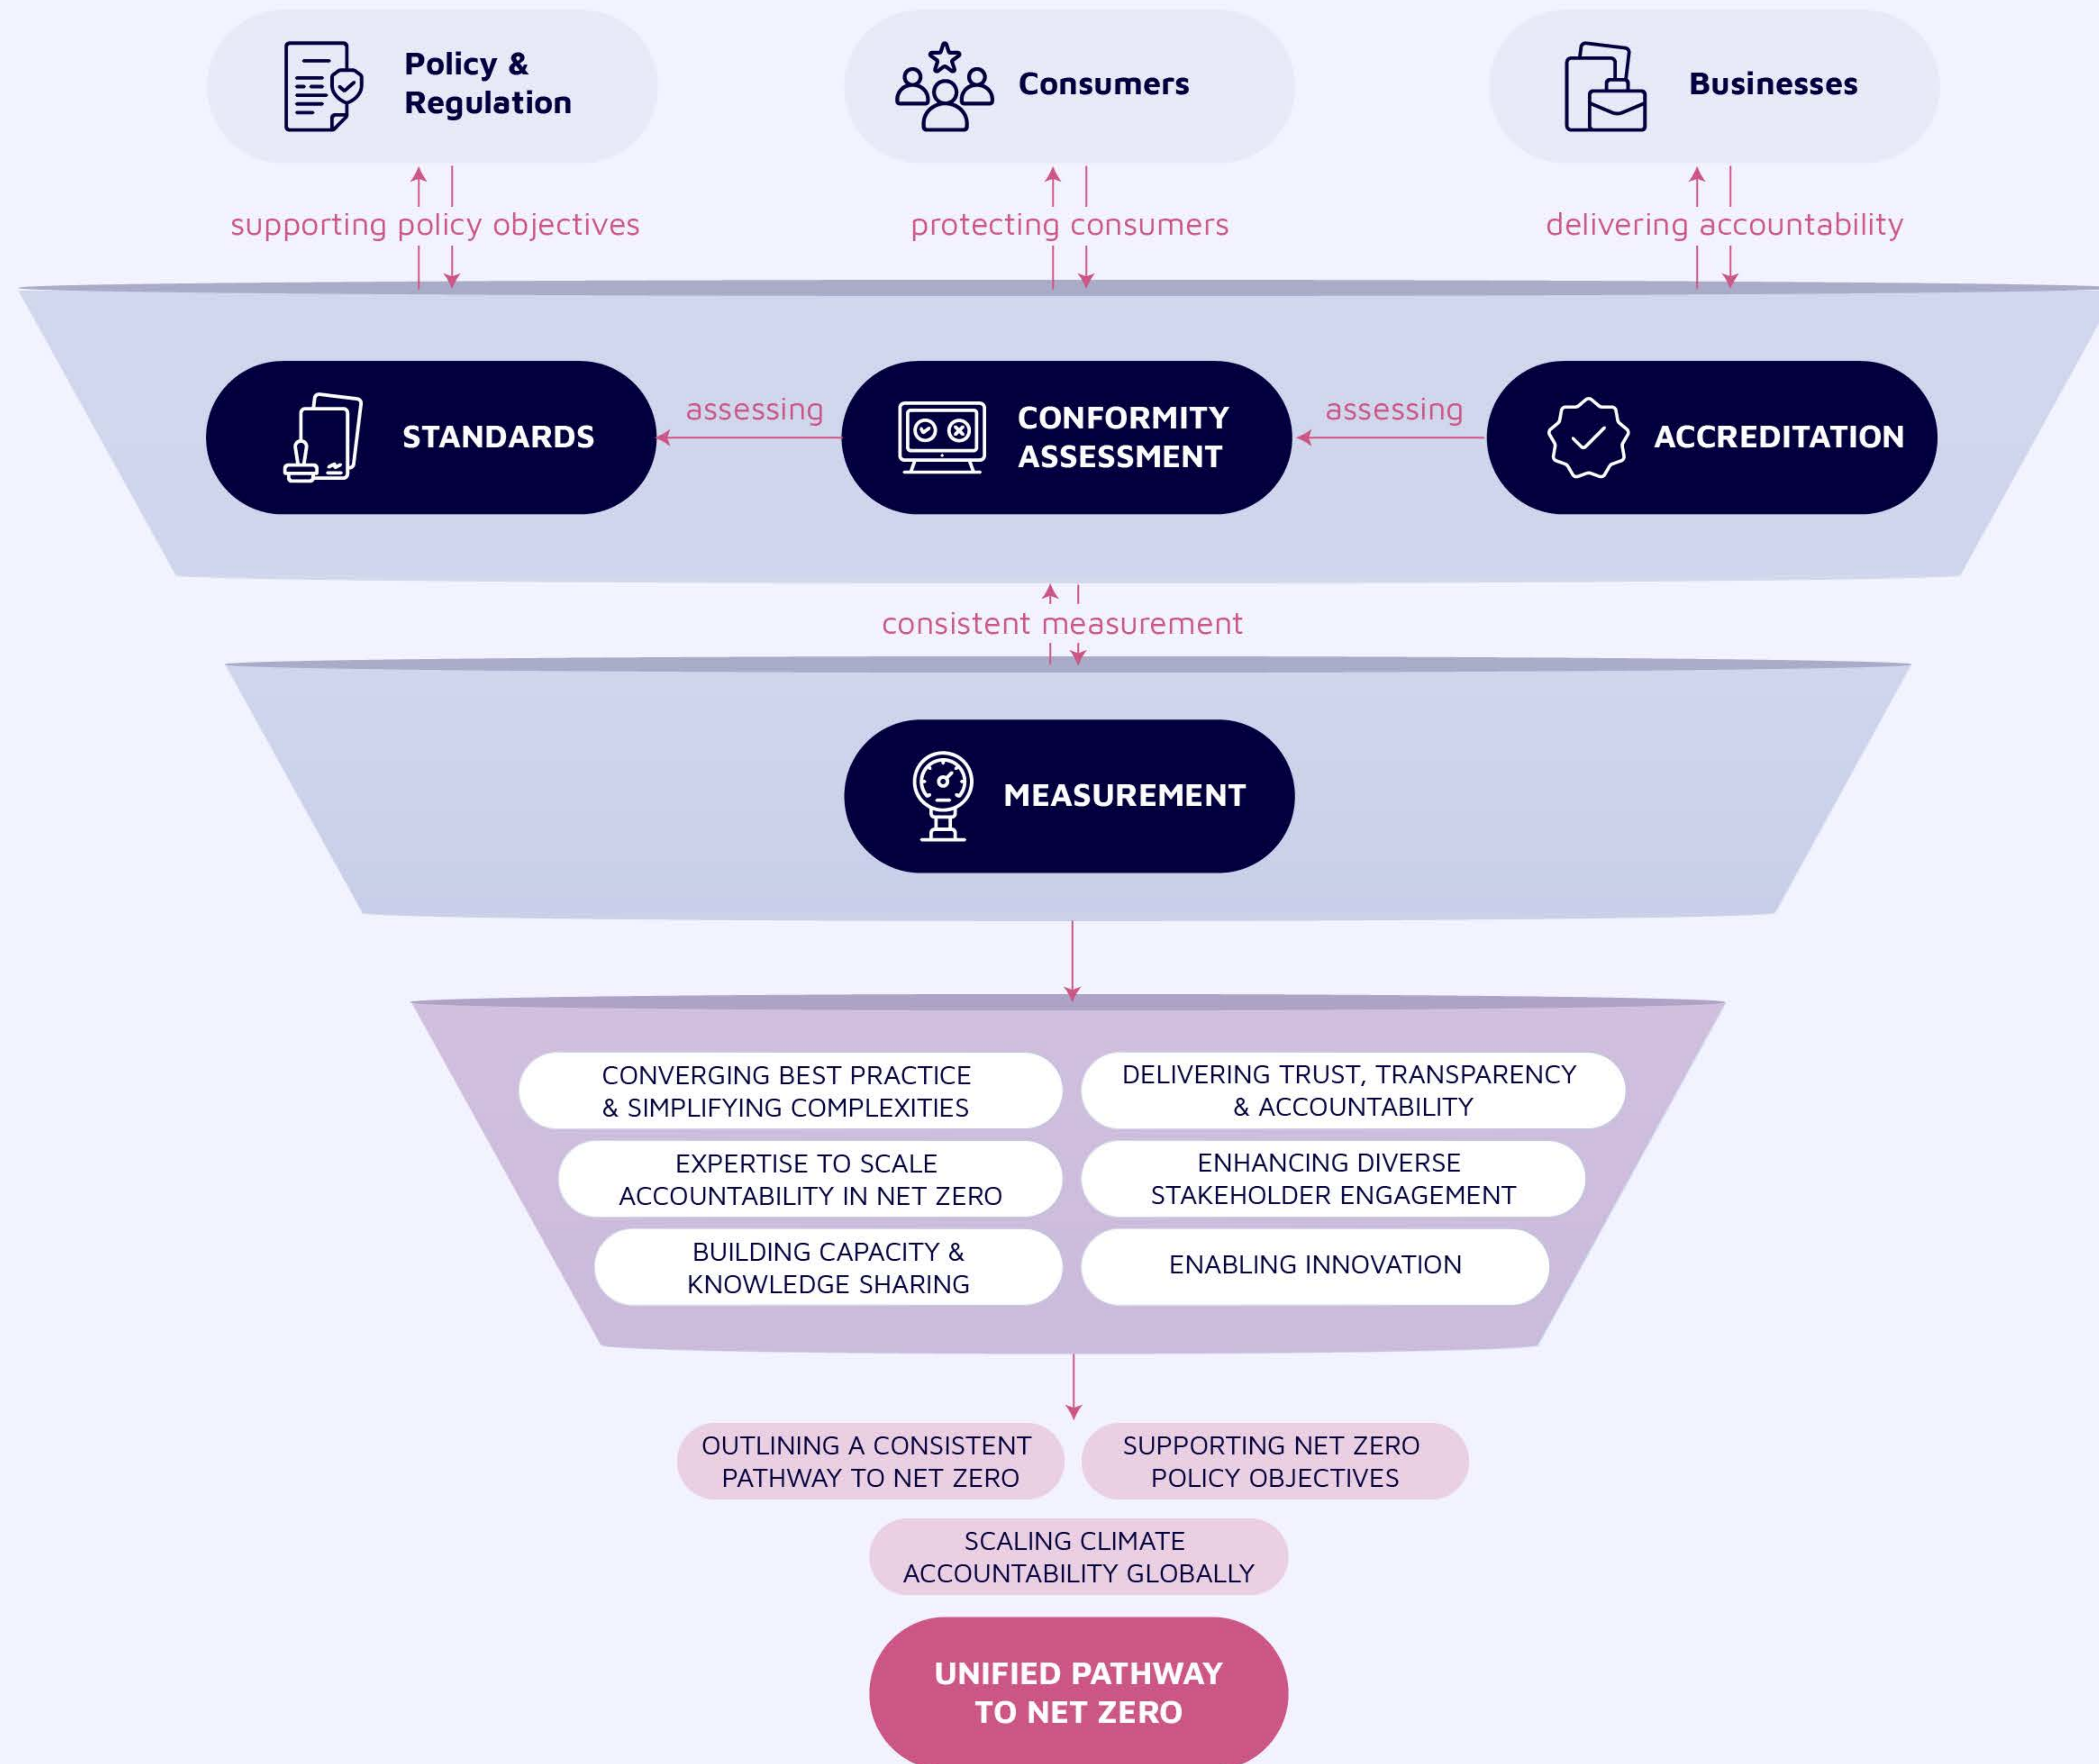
Policy & Regulation

Consumers

Businesses

supporting policy objectives

protecting consumers

delivering accountability

STANDARDS

assessing

CONFORMITY ASSESSMENT

assessing

ACCREDITATION

consistent measurement

MEASUREMENT

CONVERGING BEST PRACTICE & SIMPLIFYING COMPLEXITIES

DELIVERING TRUST, TRANSPARENCY & ACCOUNTABILITY

EXPERTISE TO SCALE ACCOUNTABILITY IN NET ZERO

ENHANCING DIVERSE STAKEHOLDER ENGAGEMENT

BUILDING CAPACITY & KNOWLEDGE SHARING

ENABLING INNOVATION

OUTLINING A CONSISTENT PATHWAY TO NET ZERO

SUPPORTING NET ZERO POLICY OBJECTIVES

SCALING CLIMATE ACCOUNTABILITY GLOBALLY

UNIFIED PATHWAY TO NET ZERO